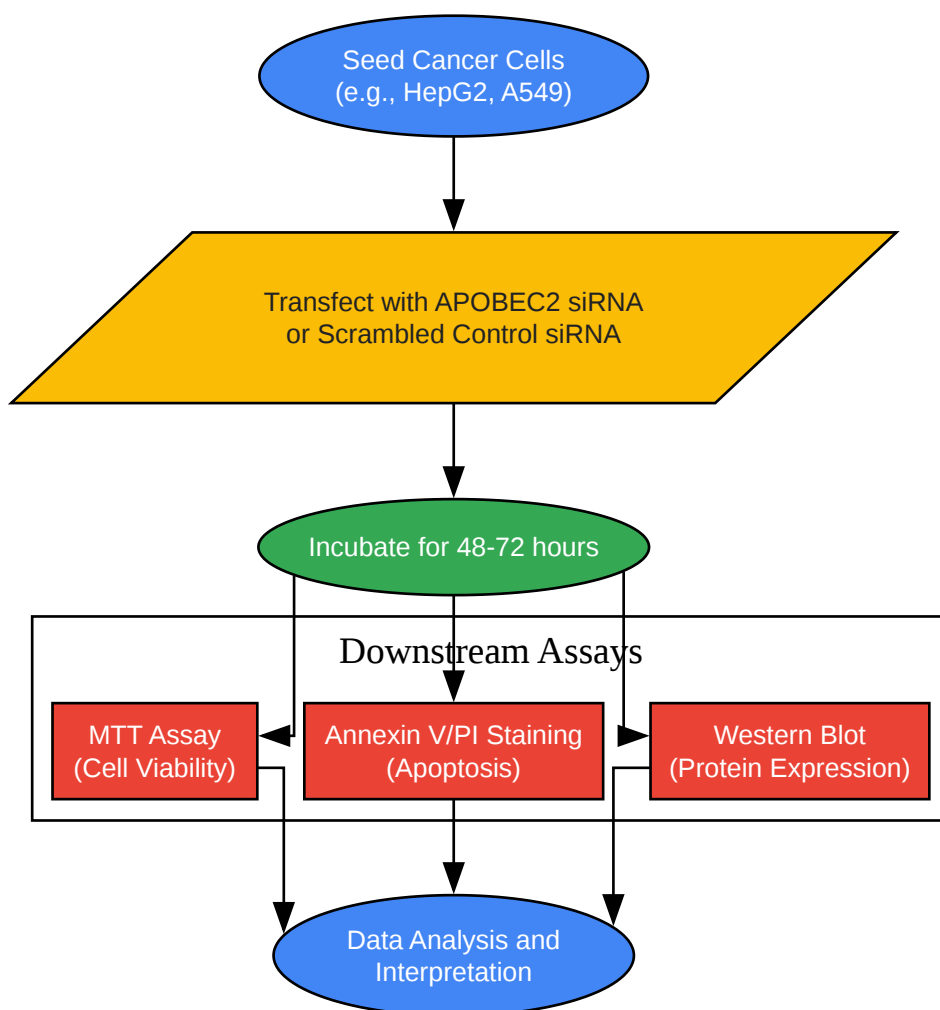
Seed Cancer Cells
(e.g., HepG2, A549)

Transfect with APOBEC2 siRNA
or Scrambled Control siRNA

Incubate for 48-72 hours

Downstream Assays

MTT Assay
(Cell Viability)

Annexin V/PI Staining
(Apoptosis)

Western Blot
(Protein Expression)

Data Analysis and
Interpretation